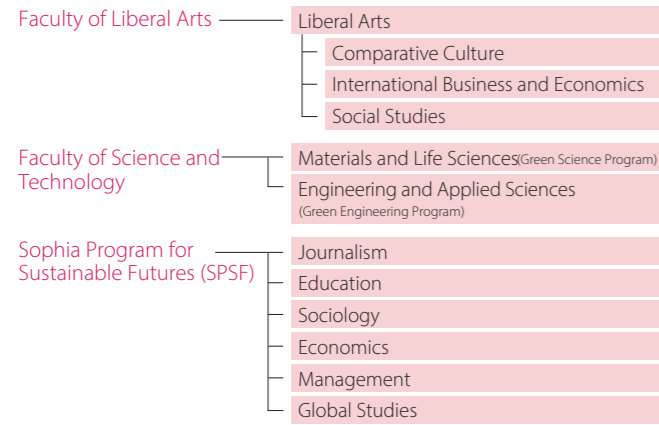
Faculty of Liberal Arts

Liberal Arts

Comparative Culture

International Business and Economics

Social Studies

Faculty of Science and Technology

Materials and Life Sciences(Green Science Program)

Engineering and Applied Sciences (Green Engineering Program)

Sophia Program for Sustainable Futures (SPSF)

Journalism

Education

Sociology

Economics

Management

Global Studies